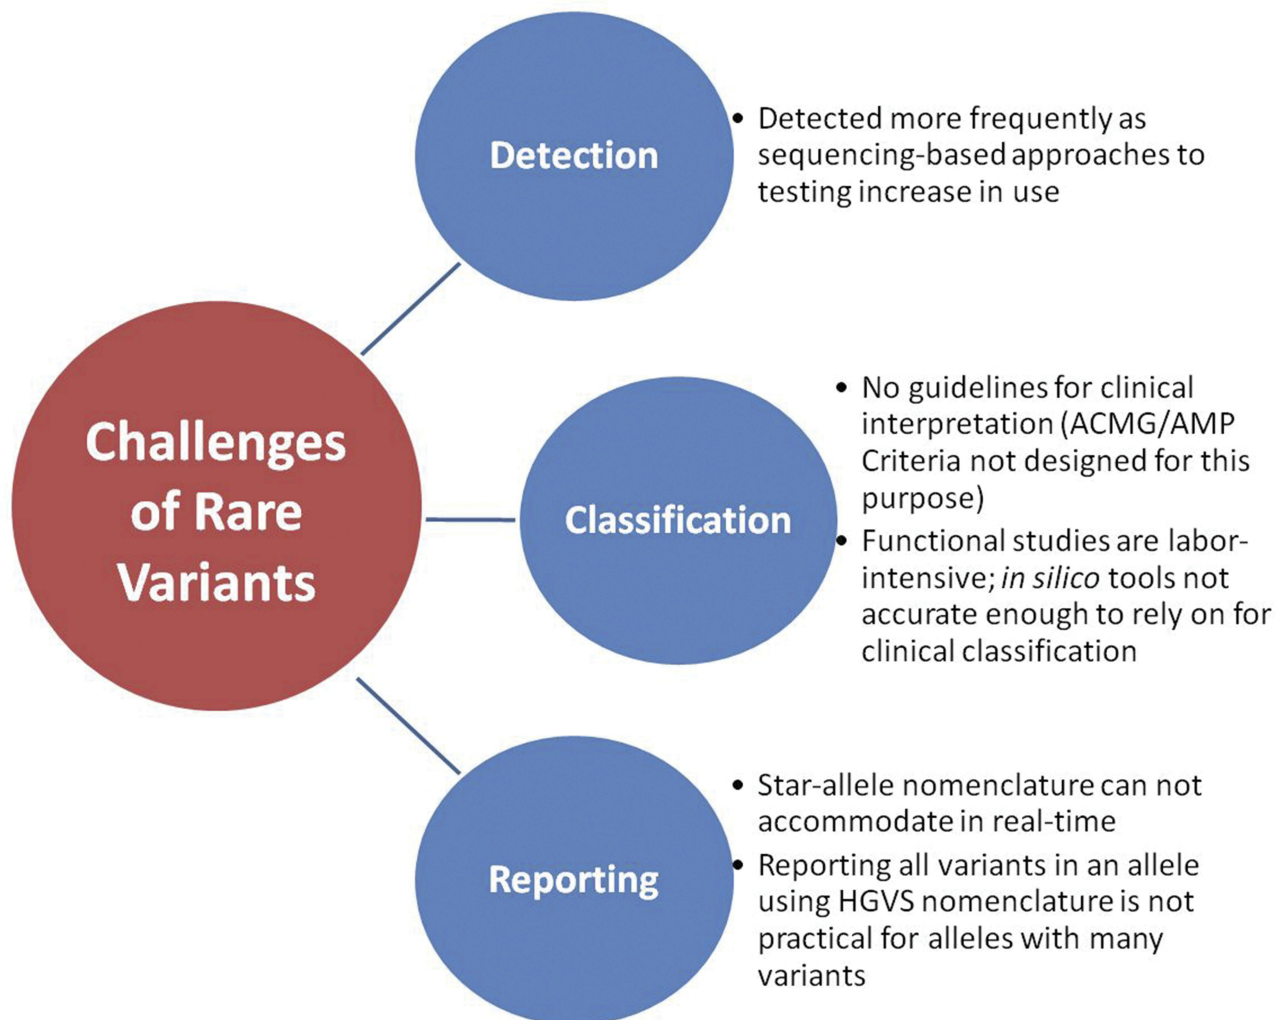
Challenges of Rare Variants

Detection

• Detected more frequently as sequencing-based approaches to testing increase in use

Classification

• No guidelines for clinical interpretation (ACMG/AMP Criteria not designed for this purpose)
• Functional studies are labor-intensive; in silico tools not accurate enough to rely on for clinical classification

Reporting

• Star-allele nomenclature can not accommodate in real-time
• Reporting all variants in an allele using HGVS nomenclature is not practical for alleles with many variants